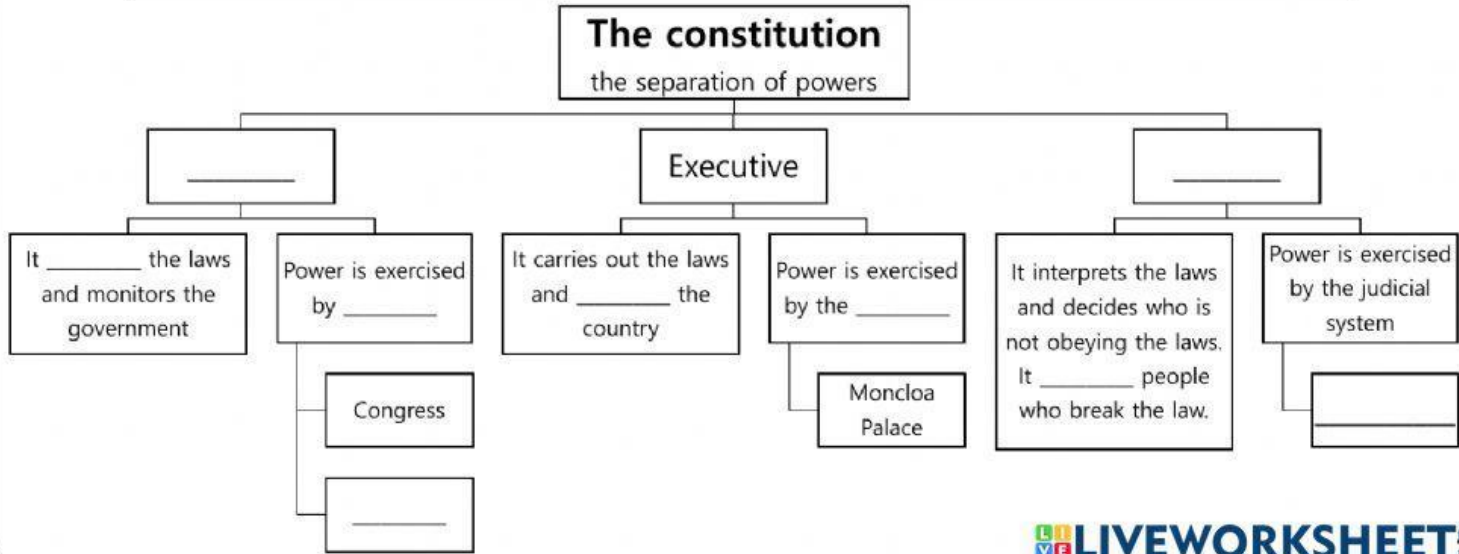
The constitution
the separation of powers

________

Executive

________

It ________ the laws and monitors the government

Power is exercised by ________

Congress

________

It carries out the laws and ________ the country

Power is exercised by the ________

Moncloa Palace

It interprets the laws and decides who is not obeying the laws. It ________ people who break the law.

Power is exercised by the judicial system

________

LIVEWORKSHEET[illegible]